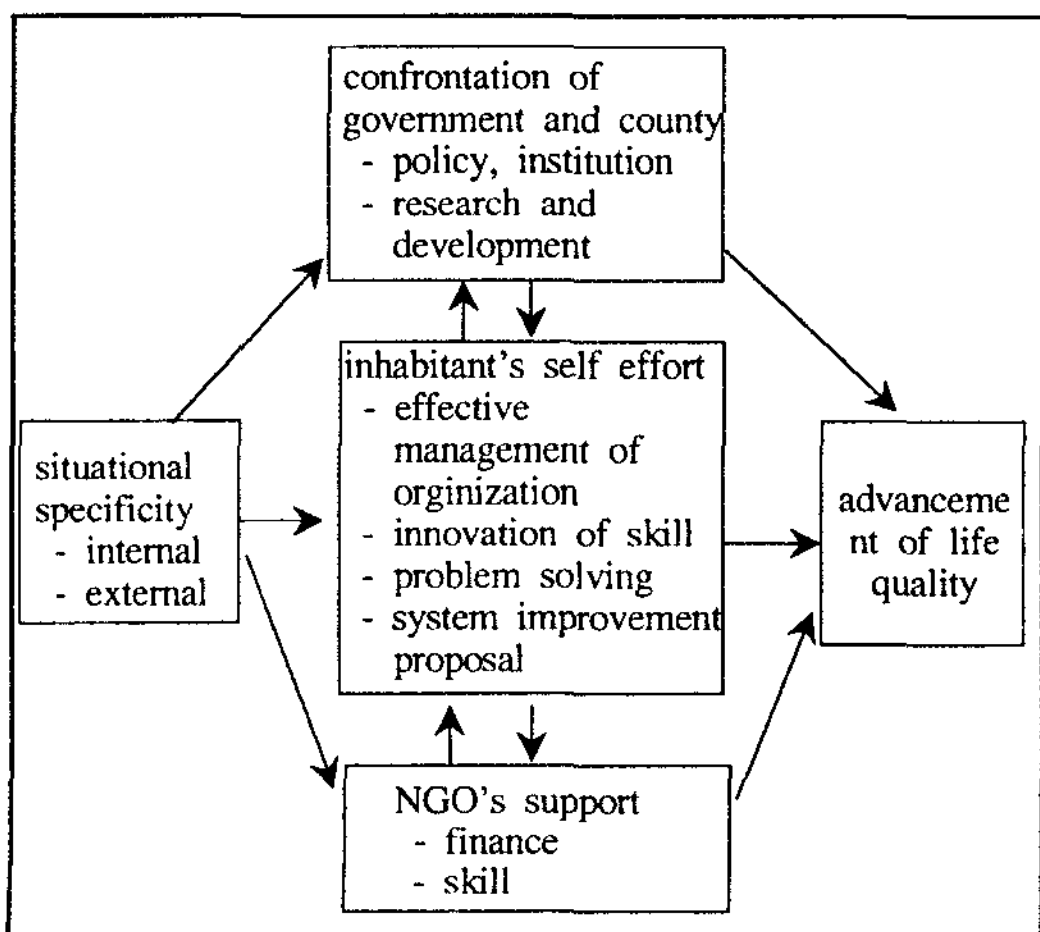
confrontation of government and county
- policy, institution
- research and development

situational specificity
- internal
- external

inhabitant's self effort
- effective management of orginization
- innovation of skill
- problem solving
- system improvement proposal

advanceme nt of life quality

NGO's support
- finance
- skill